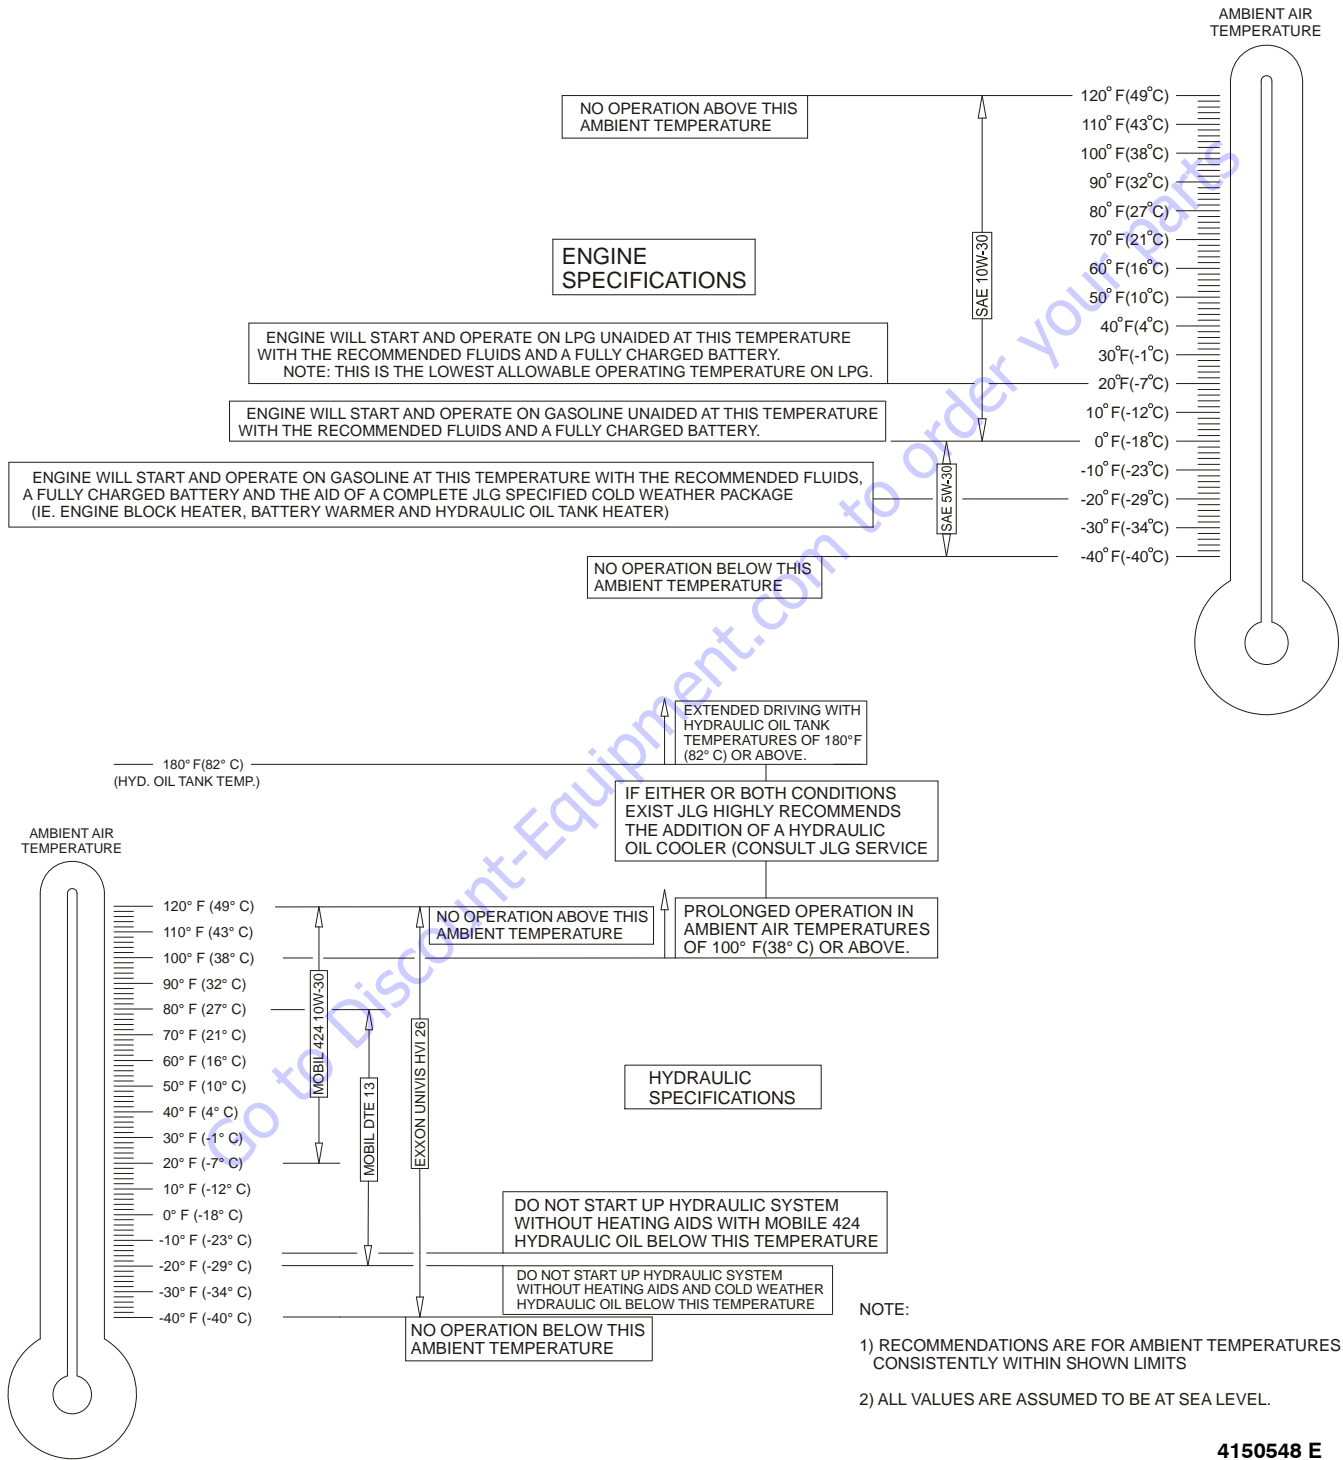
AMBIENT AIR TEMPERATURE

NO OPERATION ABOVE THIS AMBIENT TEMPERATURE

ENGINE SPECIFICATIONS

ENGINE WILL START AND OPERATE ON LPG UNAIDED AT THIS TEMPERATURE WITH THE RECOMMENDED FLUIDS AND A FULLY CHARGED BATTERY.
NOTE: THIS IS THE LOWEST ALLOWABLE OPERATING TEMPERATURE ON LPG.

ENGINE WILL START AND OPERATE ON GASOLINE UNAIDED AT THIS TEMPERATURE WITH THE RECOMMENDED FLUIDS AND A FULLY CHARGED BATTERY.

ENGINE WILL START AND OPERATE ON GASOLINE AT THIS TEMPERATURE WITH THE RECOMMENDED FLUIDS, A FULLY CHARGED BATTERY AND THE AID OF A COMPLETE JLG SPECIFIED COLD WEATHER PACKAGE (IE. ENGINE BLOCK HEATER, BATTERY WARMER AND HYDRAULIC OIL TANK HEATER)

NO OPERATION BELOW THIS AMBIENT TEMPERATURE

SAE 10W-30

SAE 5W-30

120° F(49°C)
110° F(43°C)
100° F(38°C)
90° F(32°C)
80° F(27°C)
70° F(21°C)
60° F(16°C)
50° F(10°C)
40°F(4°C)
30°F(-1°C)
20°F(-7°C)
10° F(-12°C)
0° F(-18°C)
-10° F(-23°C)
-20° F(-29°C)
-30° F(-34°C)
-40° F(-40°C)

180° F(82° C)
(HYD. OIL TANK TEMP.)

EXTENDED DRIVING WITH HYDRAULIC OIL TANK TEMPERATURES OF 180°F (82° C) OR ABOVE.

IF EITHER OR BOTH CONDITIONS EXIST JLG HIGHLY RECOMMENDS THE ADDITION OF A HYDRAULIC OIL COOLER (CONSULT JLG SERVICE

AMBIENT AIR TEMPERATURE

NO OPERATION ABOVE THIS AMBIENT TEMPERATURE

PROLONGED OPERATION IN AMBIENT AIR TEMPERATURES OF 100° F(38° C) OR ABOVE.

120° F (49° C)
110° F (43° C)
100° F (38° C)
90° F (32° C)
80° F (27° C)
70° F (21° C)
60° F (16° C)
50° F (10° C)
40° F (4° C)
30° F (-1° C)
20° F (-7° C)
10° F (-12° C)
0° F (-18° C)
-10° F (-23° C)
-20° F (-29° C)
-30° F (-34° C)
-40° F (-40° C)

MOBIL 424 10W-30

MOBIL DTE 13

EXXON UNIVIS HVI 26

HYDRAULIC SPECIFICATIONS

DO NOT START UP HYDRAULIC SYSTEM WITHOUT HEATING AIDS WITH MOBILE 424 HYDRAULIC OIL BELOW THIS TEMPERATURE

DO NOT START UP HYDRAULIC SYSTEM WITHOUT HEATING AIDS AND COLD WEATHER HYDRAULIC OIL BELOW THIS TEMPERATURE

NO OPERATION BELOW THIS AMBIENT TEMPERATURE

NOTE:

1) RECOMMENDATIONS ARE FOR AMBIENT TEMPERATURES CONSISTENTLY WITHIN SHOWN LIMITS

2) ALL VALUES ARE ASSUMED TO BE AT SEA LEVEL.

4150548 E